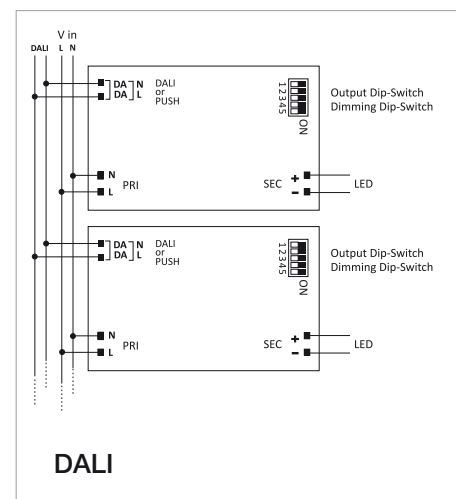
V in
DALI L N

DA N
DA L
DALI or PUSH

12345
ON

Output Dip-Switch
Dimming Dip-Switch

N
L
PRI

SEC +
−
LED

DA N
DA L
DALI or PUSH

12345
ON

Output Dip-Switch
Dimming Dip-Switch

N
L
PRI

SEC +
−
LED

DALI